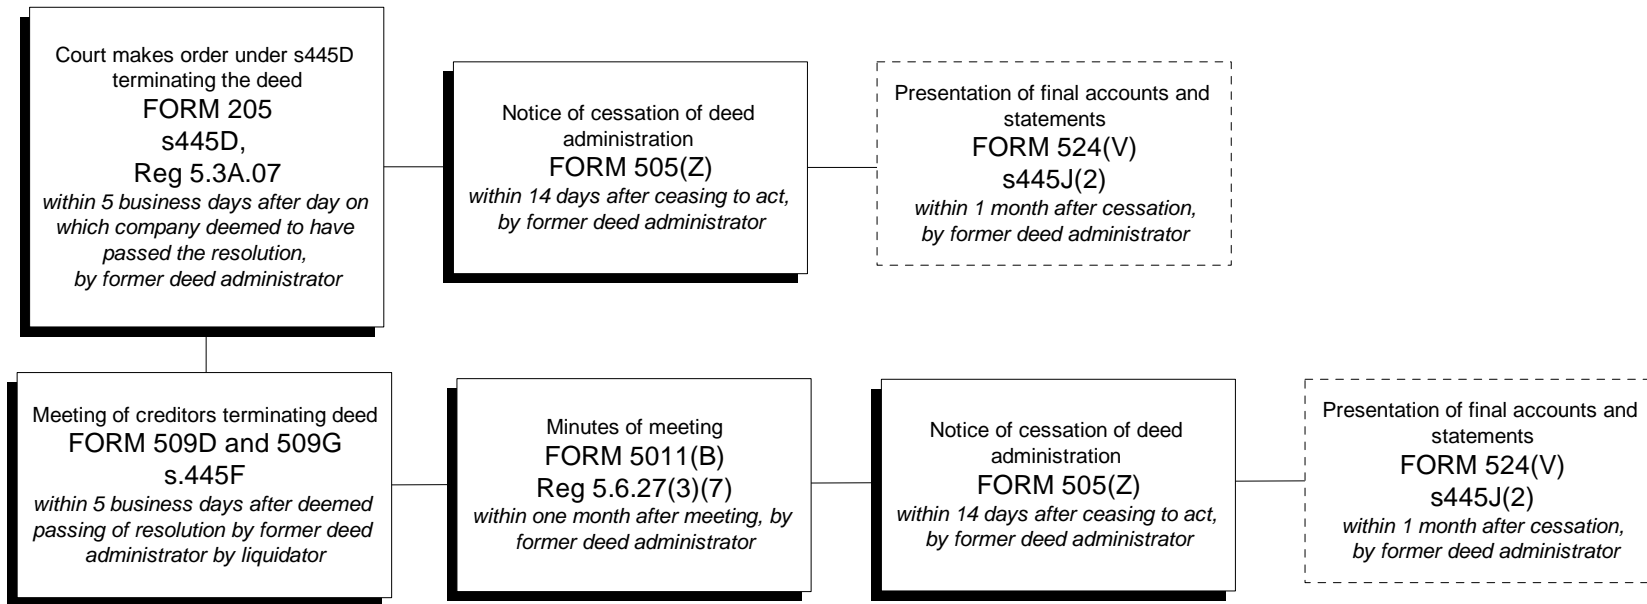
Court makes order under s445D terminating the deed
FORM 205
s445D,
Reg 5.3A.07
*within 5 business days after day on which company deemed to have passed the resolution, by former deed administrator*

Notice of cessation of deed administration
FORM 505(Z)
*within 14 days after ceasing to act, by former deed administrator*

Presentation of final accounts and statements
FORM 524(V)
s445J(2)
*within 1 month after cessation, by former deed administrator*

Meeting of creditors terminating deed
FORM 509D and 509G
s.445F
*within 5 business days after deemed passing of resolution by former deed administrator by liquidator*

Minutes of meeting
FORM 5011(B)
Reg 5.6.27(3)(7)
*within one month after meeting, by former deed administrator*

Notice of cessation of deed administration
FORM 505(Z)
*within 14 days after ceasing to act, by former deed administrator*

Presentation of final accounts and statements
FORM 524(V)
s445J(2)
*within 1 month after cessation, by former deed administrator*